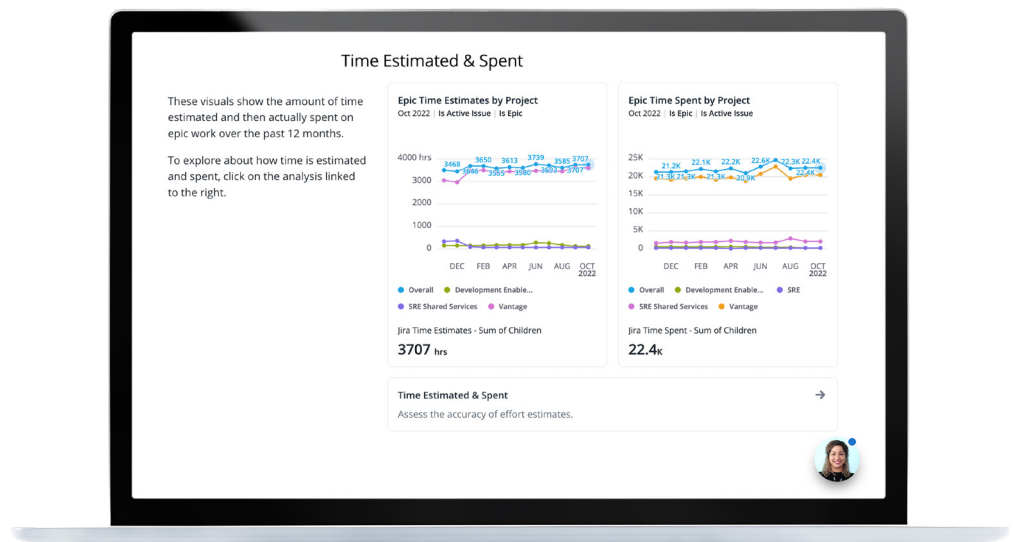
Time Estimated & Spent

These visuals show the amount of time estimated and then actually spent on epic work over the past 12 months.

To explore about how time is estimated and spent, click on the analysis linked to the right.

Epic Time Estimates by Project

Oct 2022 | Is Active Issue | Is Epic

4000 hrs
3000
2000
1000
0

3468 3650 3613 3739 3585 3707
3646 3555 3580 3693 3707

DEC FEB APR JUN AUG OCT 2022

Overall
Development Enable...
SRE Shared Services
Vantage

Jira Time Estimates - Sum of Children

3707 hrs

Epic Time Spent by Project

Oct 2022 | Is Epic | Is Active Issue

25K
20K
15K
10K
5K
0

21.2K 22.1K 22.2K 22.6K 22.3K 22.4K
21.3K 21.3K 21.3K 20.9K 22.4K

DEC FEB APR JUN AUG OCT 2022

Overall
Development Enable...
SRE
SRE Shared Services
Vantage

Jira Time Spent - Sum of Children

22.4K

Time Estimated & Spent

Assess the accuracy of effort estimates.